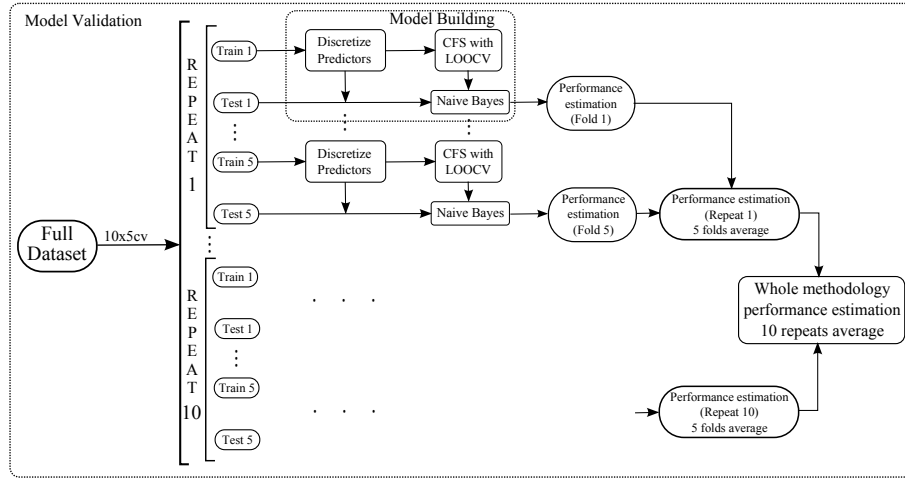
Model Validation

Model Building

Full Dataset

10x5cv

REPEAT 1

Train 1

Discretize Predictors

CFS with LOOCV

Test 1

Naive Bayes

Performance estimation (Fold 1)

⋮

Train 5

Discretize Predictors

CFS with LOOCV

Test 5

Naive Bayes

Performance estimation (Fold 5)

Performance estimation (Repeat 1) 5 folds average

Whole methodology performance estimation 10 repeats average

REPEAT 10

Train 1

Test 1

⋮

Train 5

Test 5

. . .

. . .

Performance estimation (Repeat 10) 5 folds average